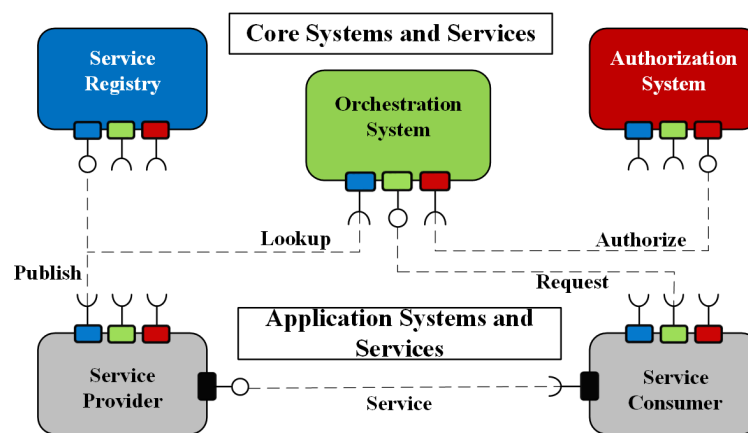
Core Systems and Services

Service Registry

Orchestration System

Authorization System

Lookup

Authorize

Publish

Request

Application Systems and Services

Service Provider

Service

Service Consumer